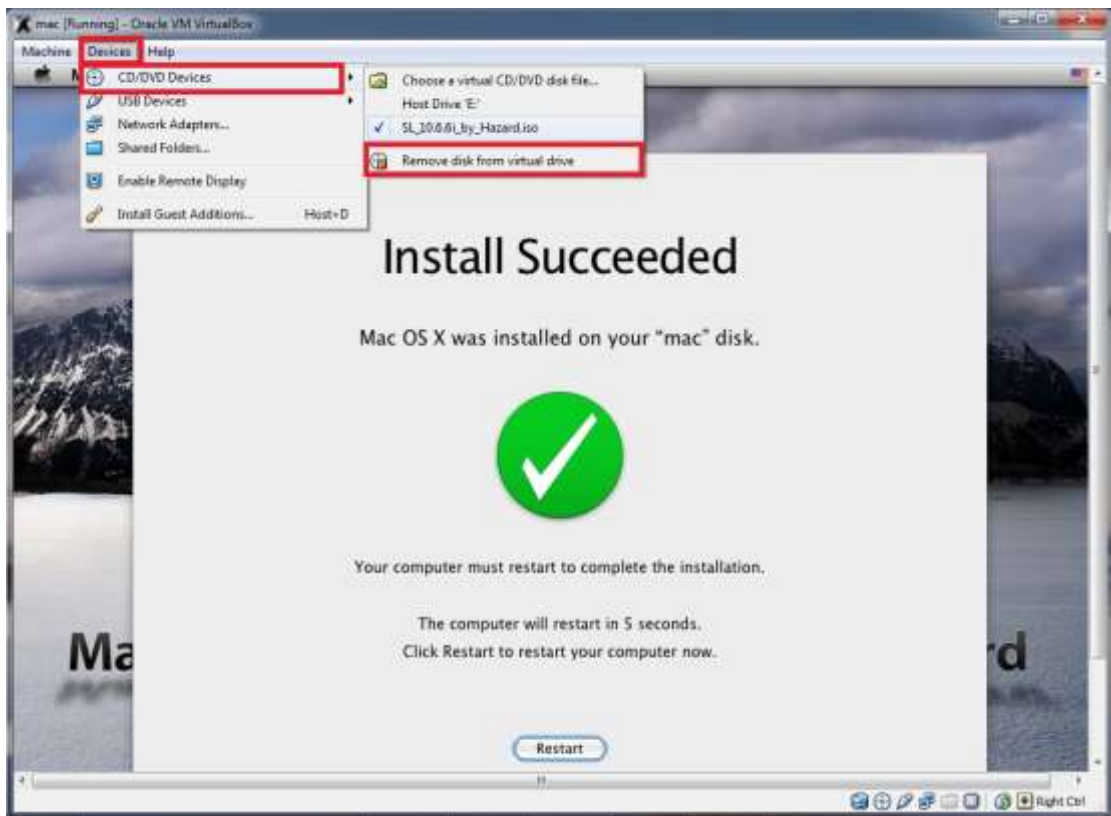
mac [Running] - Oracle VM VirtualBox

Machine Devices Help

CD/DVD Devices
USB Devices
Network Adapters...
Shared Folders...
Enable Remote Display
Install Guest Additions... Host+D

Choose a virtual CD/DVD disk file...
Host Drive 'E:'
✓ SL_10.6.6i_by_Hazard.iso
Remove disk from virtual drive

Install Succeeded

Mac OS X was installed on your "mac" disk.

Your computer must restart to complete the installation.

The computer will restart in 5 seconds.
Click Restart to restart your computer now.

Restart

Ma

rd

Right Ctrl